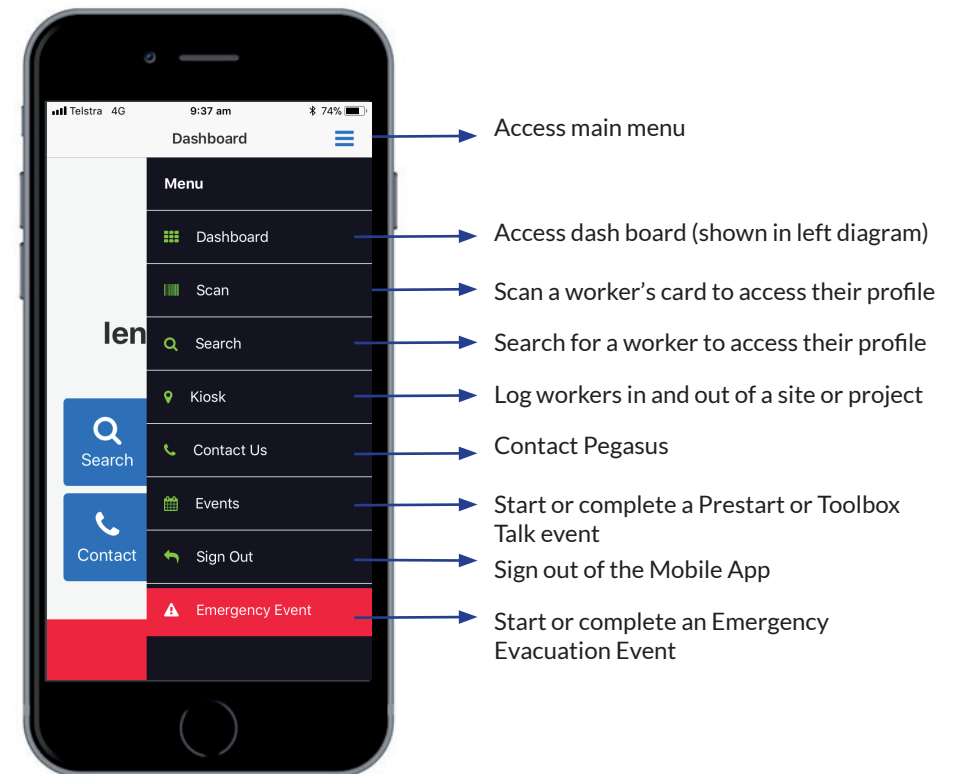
Telstra 4G 9:37 am 74%

Dashboard

Menu

Dashboard

Scan

Search

Kiosk

Contact Us

Events

Sign Out

Emergency Event

len

Search

Contact

Access main menu

Access dash board (shown in left diagram)

Scan a worker's card to access their profile

Search for a worker to access their profile

Log workers in and out of a site or project

Contact Pegasus

Start or complete a Prestart or Toolbox Talk event

Sign out of the Mobile App

Start or complete an Emergency Evacuation Event